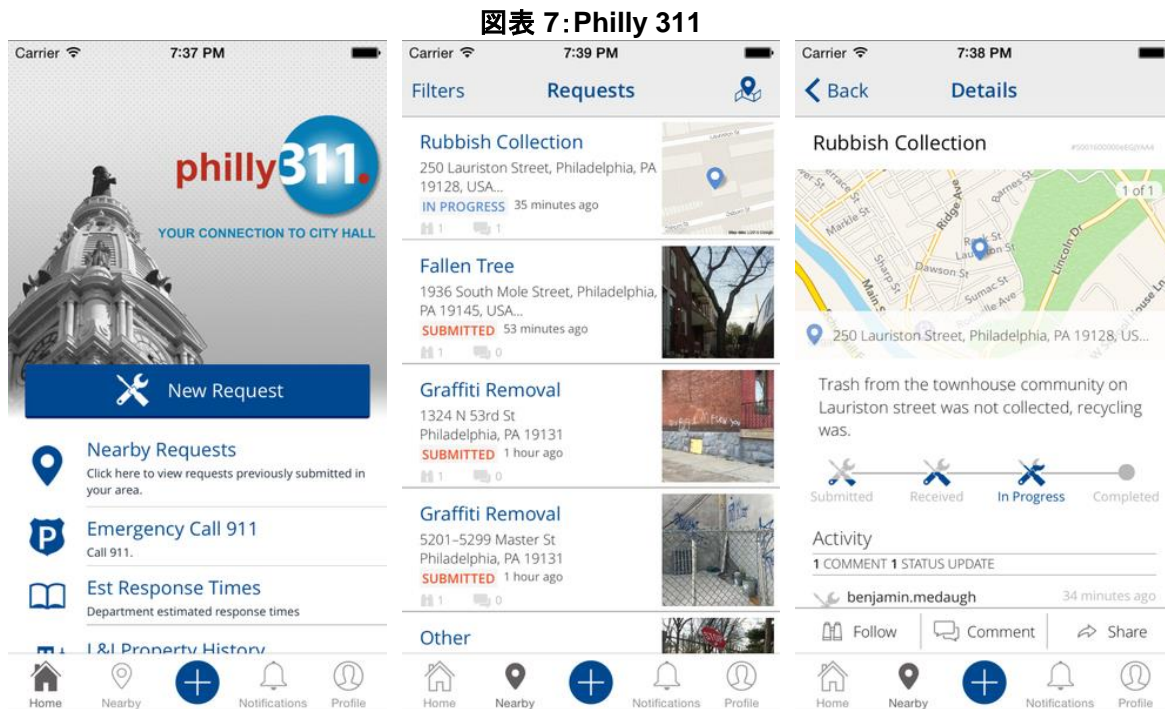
図表 7:Philly 311

Carrier 7:37 PM

philly311.

YOUR CONNECTION TO CITY HALL

New Request

Nearby Requests
Click here to view requests previously submitted in your area.

Emergency Call 911
Call 911.

Est Response Times
Department estimated response times

L&I Property History

Home Nearby Notifications Profile

Carrier 7:39 PM

Filters Requests

Rubbish Collection
250 Lauriston Street, Philadelphia, PA 19128, USA...
IN PROGRESS 35 minutes ago
1 1

Fallen Tree
1936 South Mole Street, Philadelphia, PA 19145, USA...
SUBMITTED 53 minutes ago
1 0

Graffiti Removal
1324 N 53rd St
Philadelphia, PA 19131
SUBMITTED 1 hour ago
1 0

Graffiti Removal
5201-5299 Master St
Philadelphia, PA 19131
SUBMITTED 1 hour ago
1 0

Other

Home Nearby Notifications Profile

Carrier 7:38 PM

Back Details

Rubbish Collection

1 of 1

250 Lauriston Street, Philadelphia, PA 19128, US...

Trash from the townhouse community on Lauriston street was not collected, recycling was.

Submitted Received In Progress Completed

Activity
1 COMMENT 1 STATUS UPDATE

benjamin.medaugh 34 minutes ago

Follow Comment Share

Home Nearby Notifications Profile